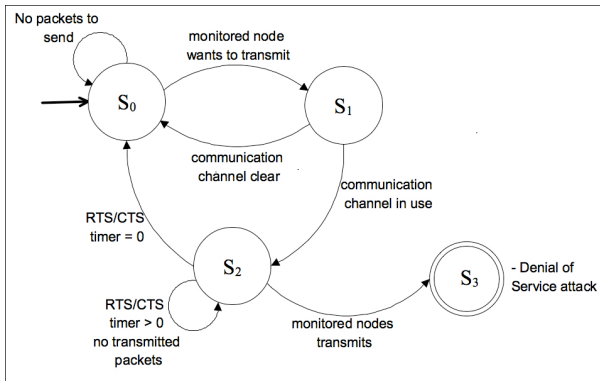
No packets to send

monitored node wants to transmit

$S_0$

$S_1$

communication channel clear

communication channel in use

RTS/CTS timer = 0

$S_2$

$S_3$

- Denial of Service attack

RTS/CTS timer > 0 no transmitted packets

monitored nodes transmits